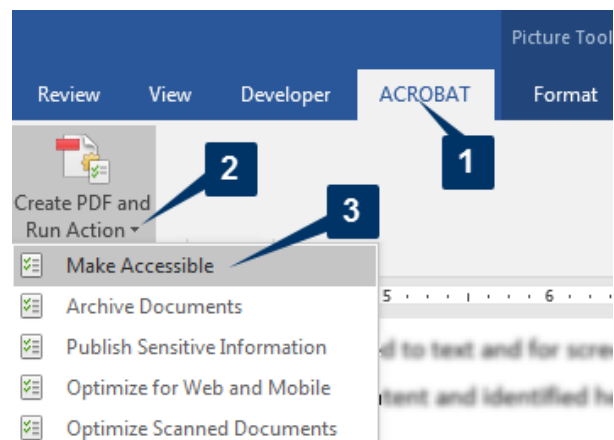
Picture Tool

Review View Developer ACROBAT Format

1

2

3

Create PDF and Run Action

Make Accessible

Archive Documents

Publish Sensitive Information

Optimize for Web and Mobile

Optimize Scanned Documents

5 6

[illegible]d to text and for scre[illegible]

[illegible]tent and identified h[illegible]